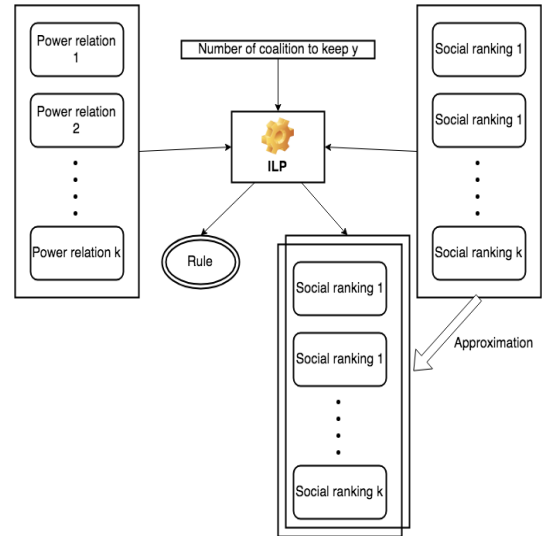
Power relation 1

Power relation 2

Power relation k

Number of coalition to keep y

ILP

Rule

Social ranking 1

Social ranking 1

Social ranking k

Social ranking 1

Social ranking 1

Social ranking k

Approximation